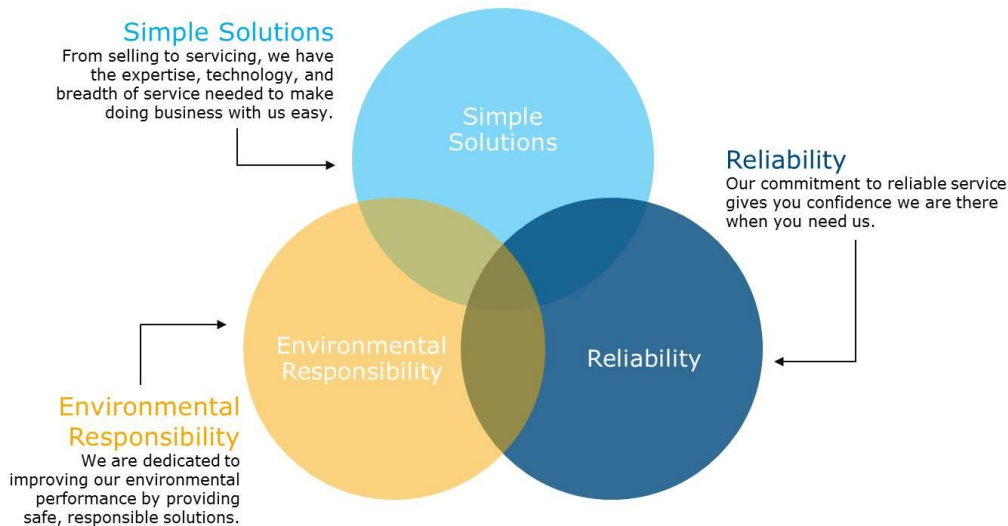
Simple Solutions
From selling to servicing, we have the expertise, technology, and breadth of service needed to make doing business with us easy.

Simple Solutions

Reliability
Our commitment to reliable service gives you confidence we are there when you need us.

Environmental Responsibility

Reliability

Environmental Responsibility
We are dedicated to improving our environmental performance by providing safe, responsible solutions.